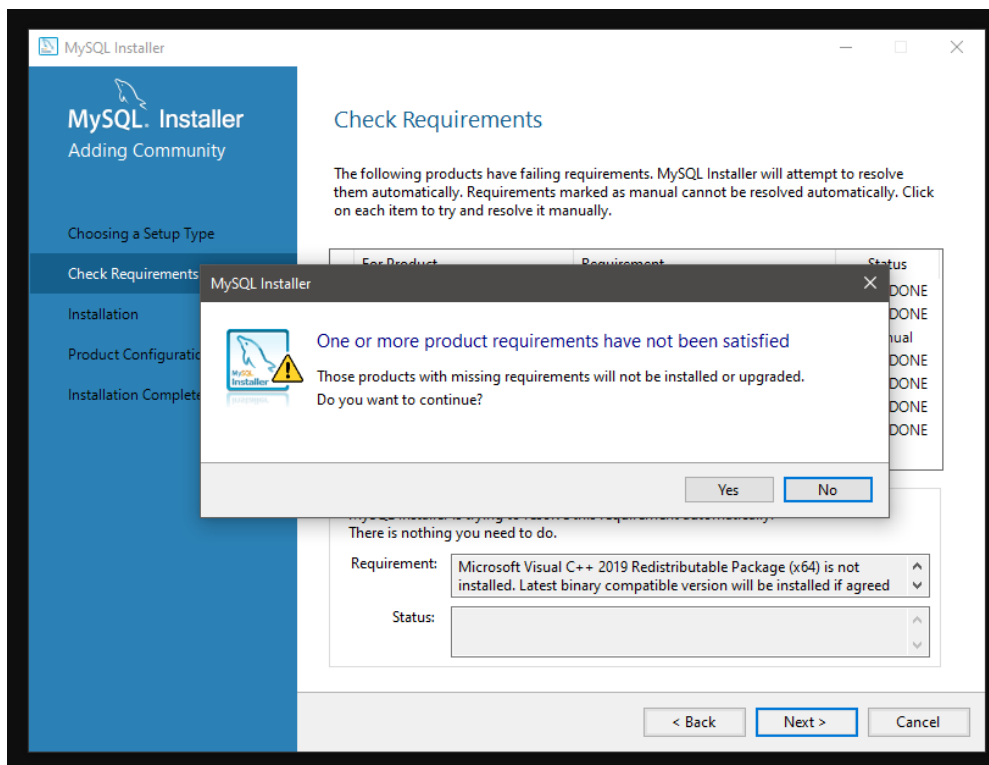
MySQL Installer

MySQL. Installer
Adding Community

Choosing a Setup Type
Check Requirements
Installation
Product Configuratio
Installation Complete

Check Requirements

The following products have failing requirements. MySQL Installer will attempt to resolve them automatically. Requirements marked as manual cannot be resolved automatically. Click on each item to try and resolve it manually.

| For Product | Requirement | Status |
|---|---|---|
| | | DONE |
| | | DONE |
| | | nual |
| | | DONE |
| | | DONE |
| | | DONE |
| | | DONE |

MySQL Installer

One or more product requirements have not been satisfied

Those products with missing requirements will not be installed or upgraded.
Do you want to continue?

Yes
No

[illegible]
There is nothing you need to do.

Requirement: Microsoft Visual C++ 2019 Redistributable Package (x64) is not installed. Latest binary compatible version will be installed if agreed

Status:

< Back
Next >
Cancel